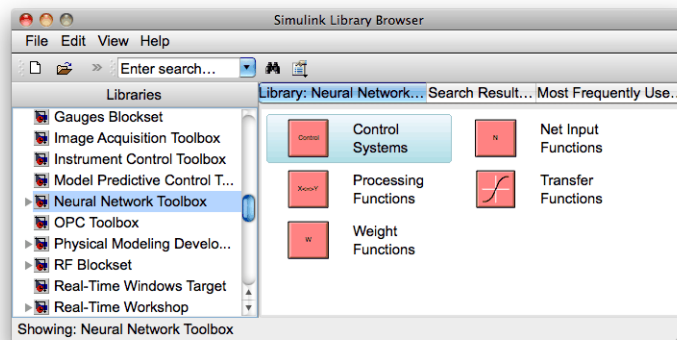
Simulink Library Browser

File Edit View Help

Enter search...

Libraries

Gauges Blockset
Image Acquisition Toolbox
Instrument Control Toolbox
Model Predictive Control T...
Neural Network Toolbox
OPC Toolbox
Physical Modeling Develo...
RF Blockset
Real-Time Windows Target
Real-Time Workshop

Library: Neural Network... Search Result... Most Frequently Use...

Control
Control Systems

N
Net Input Functions

X<=>Y
Processing Functions

Transfer Functions

W
Weight Functions

Showing: Neural Network Toolbox